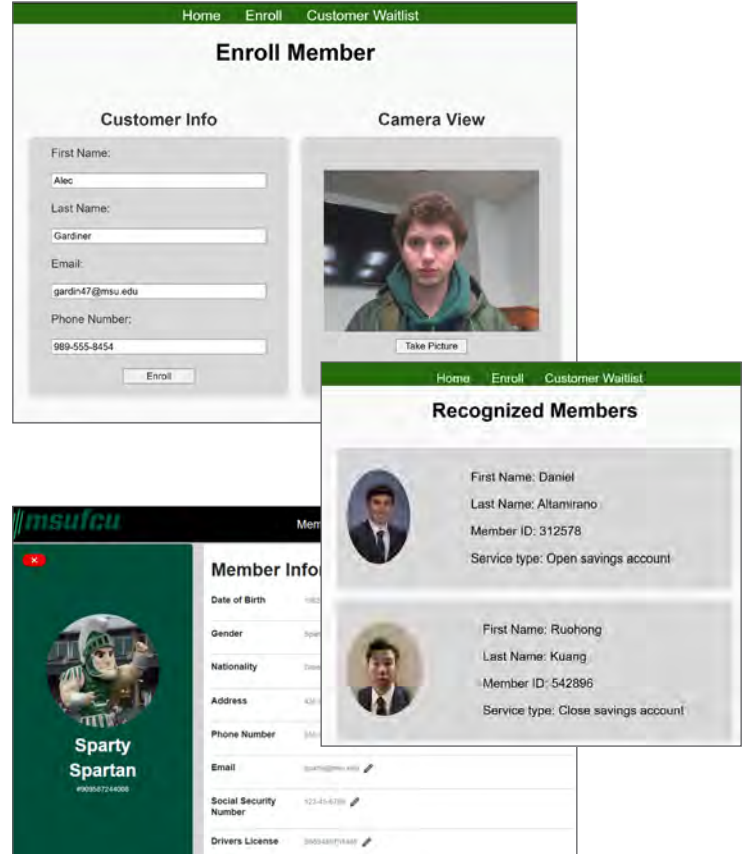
Home Enroll Customer Waitlist

Enroll Member

Customer Info

First Name:

Alec

Last Name:

Gardiner

Email:

gardin47@msu.edu

Phone Number:

989-555-8454

Enroll

Camera View

Take Picture

Home Enroll Customer Waitlist

Recognized Members

First Name: Daniel

Last Name: Altamirano

Member ID: 312578

Service type: Open savings account

First Name: Ruohong

Last Name: Kuang

Member ID: 542896

Service type: Close savings account

msufcu

Memb

Sparty Spartan

#909587244008

Member Info

Date of Birth

Gender

Nationality

Address

Phone Number

Email

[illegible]

Social Security Number

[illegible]

Drivers License

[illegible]